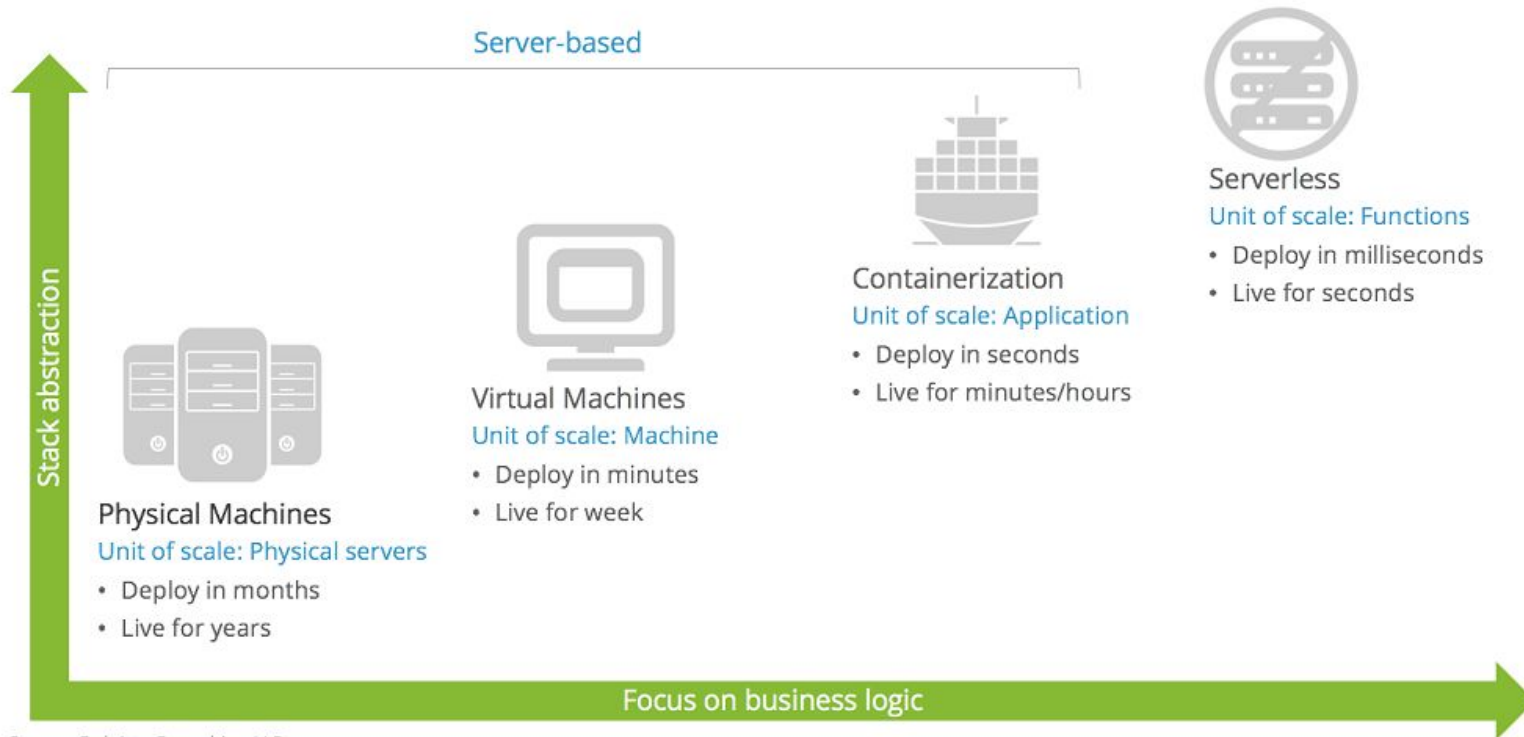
Server-based

Stack abstraction

Physical Machines
Unit of scale: Physical servers
• Deploy in months
• Live for years

Virtual Machines
Unit of scale: Machine
• Deploy in minutes
• Live for week

Containerization
Unit of scale: Application
• Deploy in seconds
• Live for minutes/hours

Serverless
Unit of scale: Functions
• Deploy in milliseconds
• Live for seconds

Focus on business logic

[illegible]